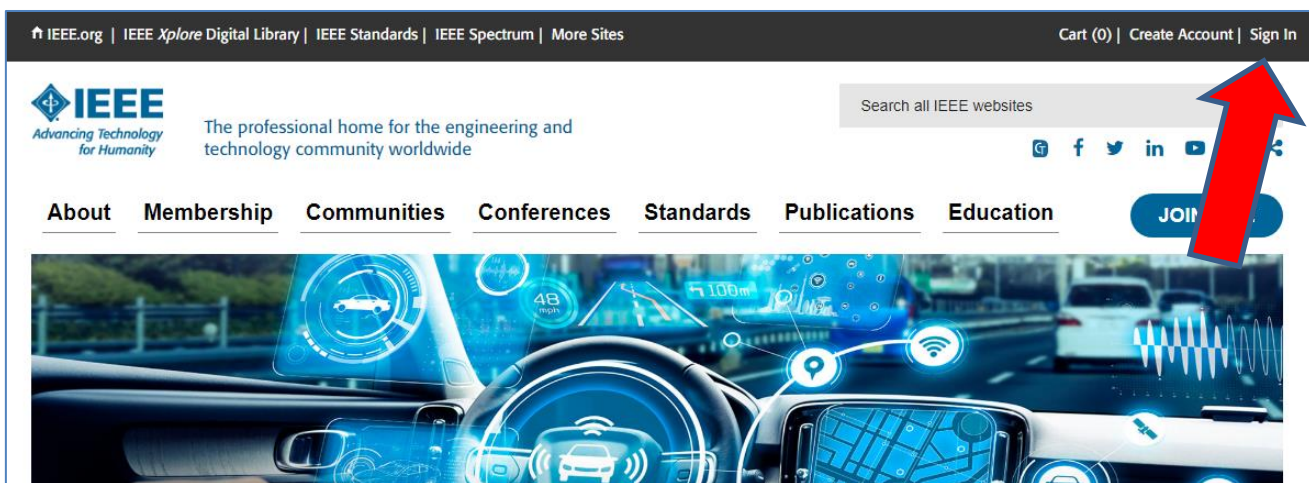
IEEE.org | IEEE Xplore Digital Library | IEEE Standards | IEEE Spectrum | More Sites

Cart (0) | Create Account | Sign In

IEEE
Advancing Technology for Humanity

The professional home for the engineering and technology community worldwide

Search all IEEE websites

About Membership Communities Conferences Standards Publications Education

JOIN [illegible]

48 mph

100m